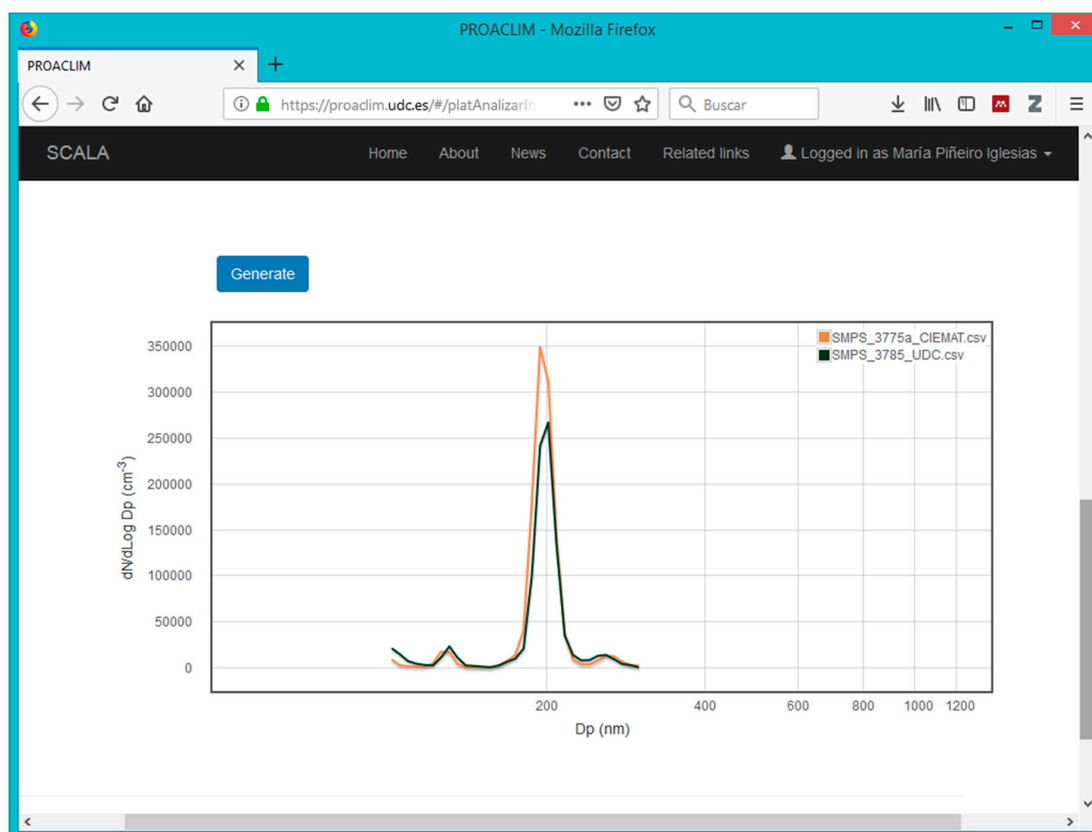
PROACLIM - Mozilla Firefox

PROACLIM ×

https://proaclim.udc.es/#/platAnalizarIn ••• Buscar

SCALA Home About News Contact Related links Logged in as María Piñeiro Iglesias

Generate

SMPS_3775a_CIEMAT.csv
SMPS_3785_UDC.csv

350000
300000
250000
200000
150000
100000
50000
0

dN/dLog Dp (cm$^{-3}$)

200 400 600 800 1000 1200

Dp (nm)